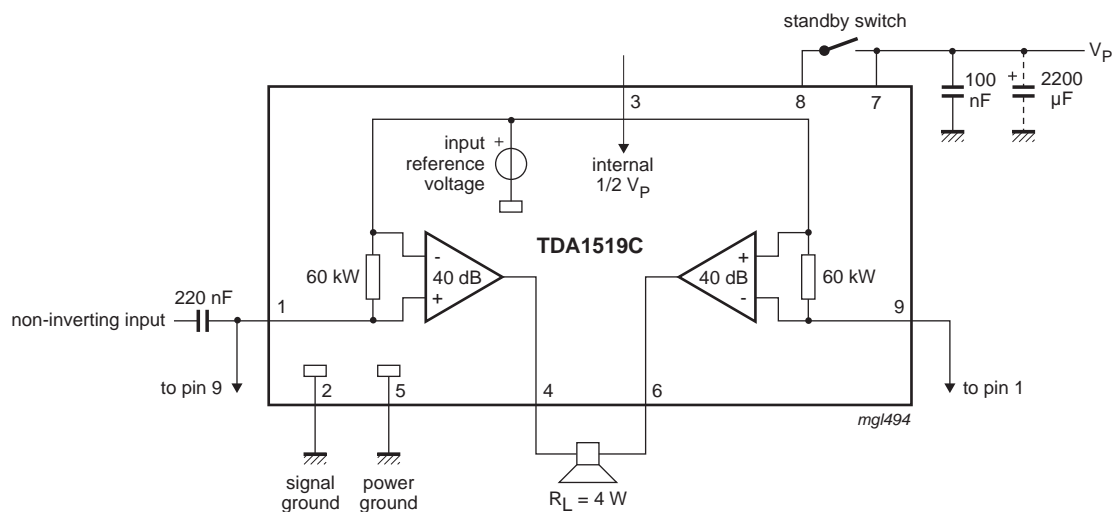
standby switch

$V_P$

100 nF

2200 μF

3

8

7

input reference voltage

internal 1/2 $V_P$

TDA1519C

60 kW

40 dB

40 dB

60 kW

220 nF

1

9

non-inverting input

to pin 9

2

5

4

6

to pin 1

mgl494

signal ground

power ground

$R_L$ = 4 W